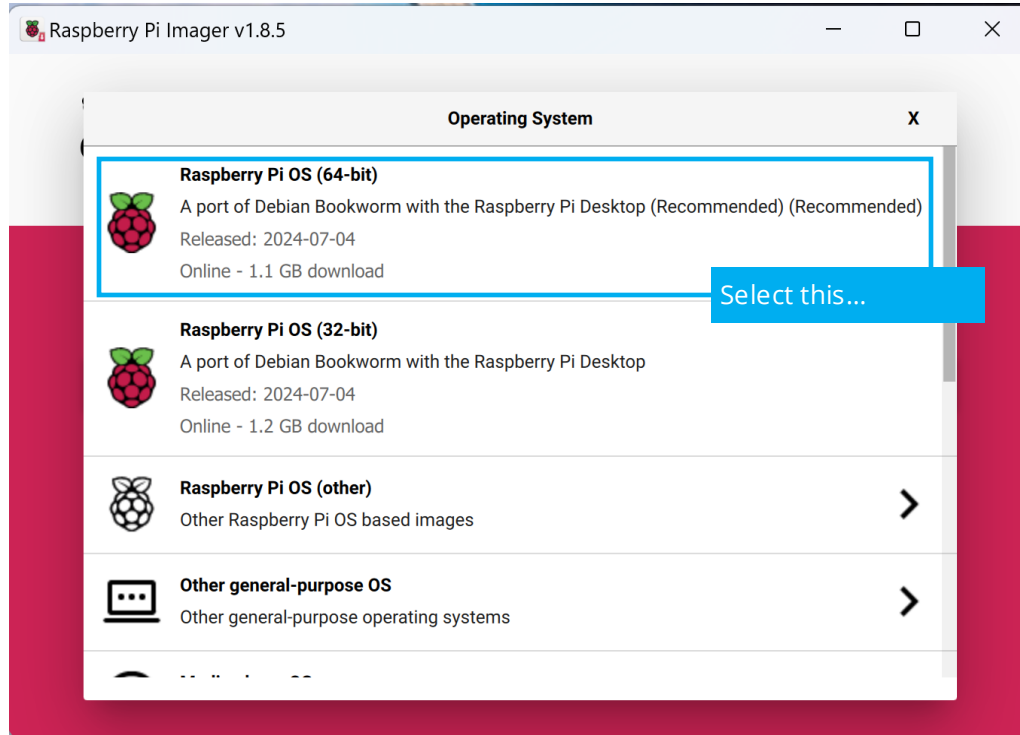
Raspberry Pi Imager v1.8.5

Operating System

X

Raspberry Pi OS (64-bit)
A port of Debian Bookworm with the Raspberry Pi Desktop (Recommended) (Recommended)
Released: 2024-07-04
Online - 1.1 GB download

Select this...

Raspberry Pi OS (32-bit)
A port of Debian Bookworm with the Raspberry Pi Desktop
Released: 2024-07-04
Online - 1.2 GB download

Raspberry Pi OS (other)
Other Raspberry Pi OS based images

Other general-purpose OS
Other general-purpose operating systems

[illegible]